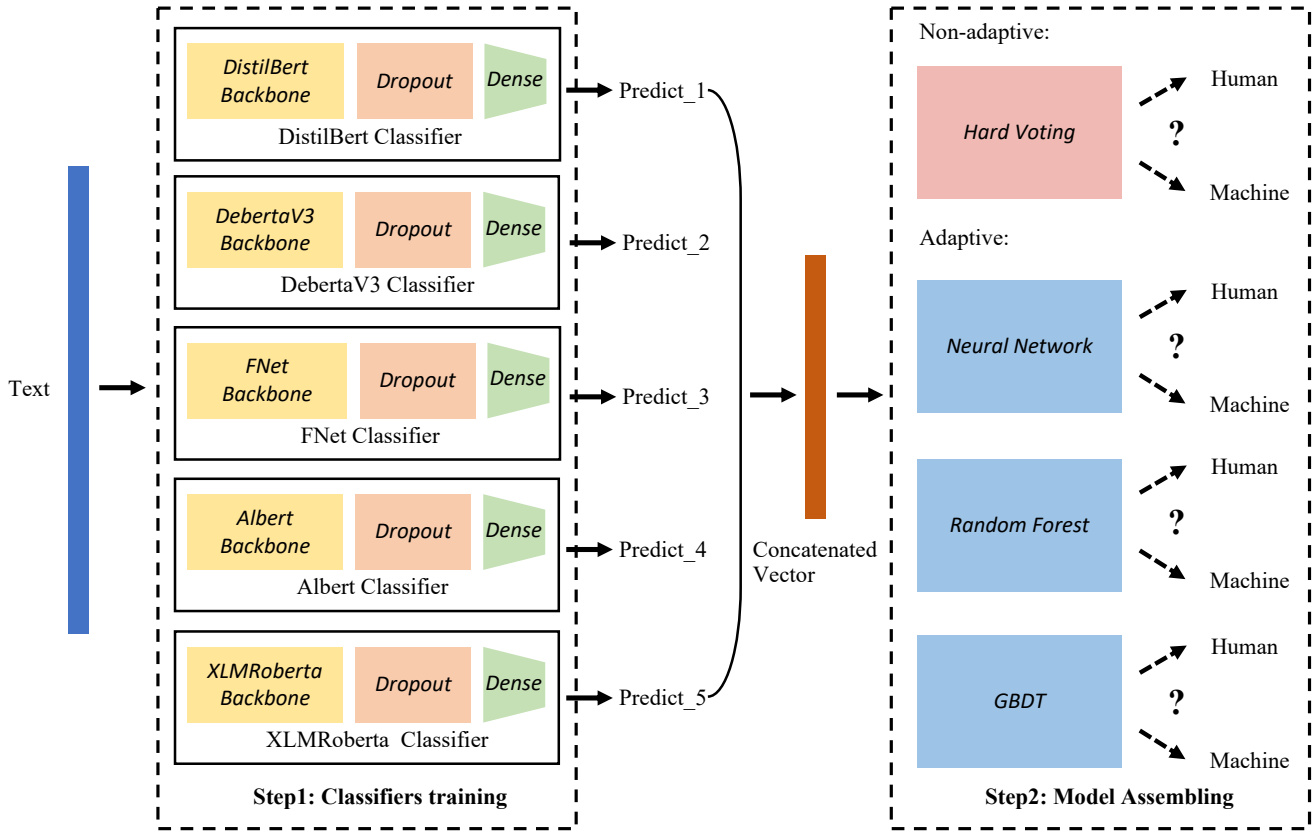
Text

DistilBert Backbone
Dropout
Dense
DistilBert Classifier

DebertaV3 Backbone
Dropout
Dense
DebertaV3 Classifier

FNet Backbone
Dropout
Dense
FNet Classifier

Albert Backbone
Dropout
Dense
Albert Classifier

XLMRoberta Backbone
Dropout
Dense
XLMRoberta Classifier

Step1: Classifiers training

Predict_1
Predict_2
Predict_3
Predict_4
Predict_5

Concatenated Vector

Non-adaptive:
Hard Voting
Human
?
Machine

Adaptive:
Neural Network
Human
?
Machine

Random Forest
Human
?
Machine

GBDT
Human
?
Machine

Step2: Model Assembling